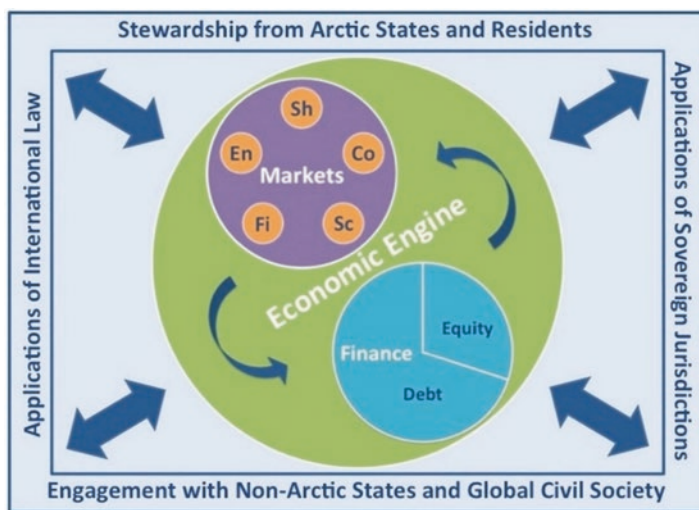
Stewardship from Arctic States and Residents

Applications of International Law

Applications of Sovereign Jurisdictions

Sh

En

Co

Markets

Fi

Sc

Economic Engine

Finance

Equity

Debt

Engagement with Non-Arctic States and Global Civil Society